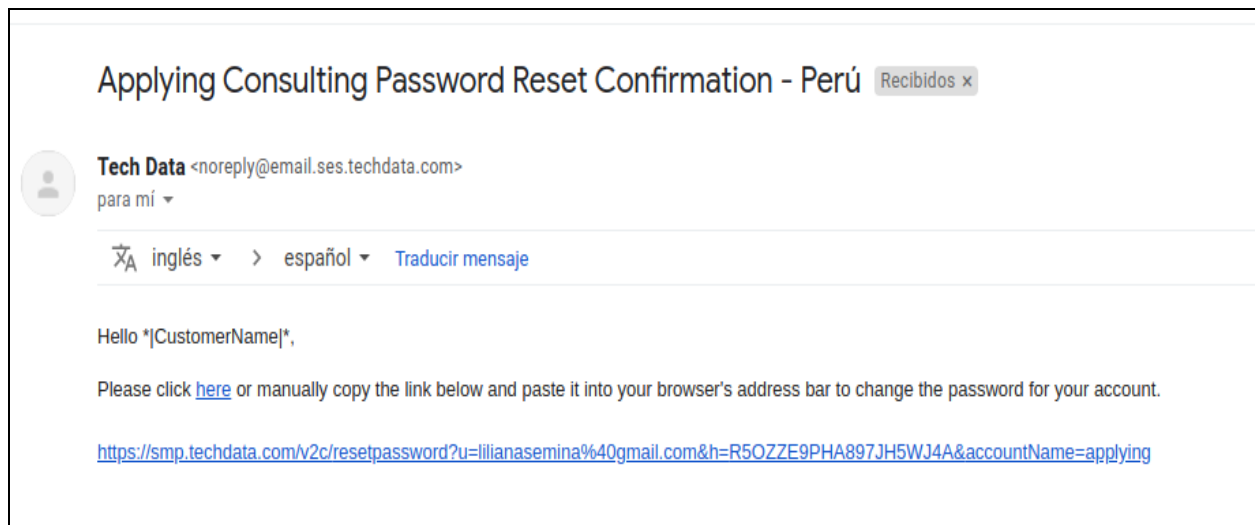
Applying Consulting Password Reset Confirmation - Perú Recibidos ×

Tech Data <noreply@email.ses.techdata.com>
para mí ▾

inglés ▾ > español ▾ Traducir mensaje

Hello *|CustomerName|*,

Please click here or manually copy the link below and paste it into your browser's address bar to change the password for your account.

https://smp.techdata.com/v2c/resetpassword?u=lilianasemina%40gmail.com&h=R5OZZE9PHA897JH5WJ4A&accountName=applying